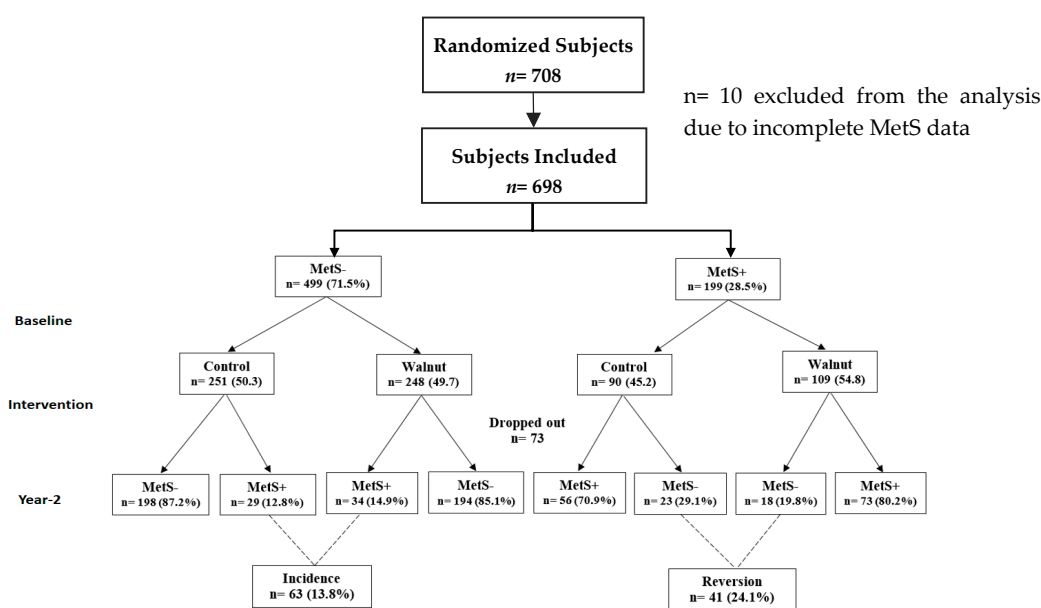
Randomized Subjects
$n$= 708

n= 10 excluded from the analysis due to incomplete MetS data

Subjects Included
$n$= 698

MetS-
n= 499 (71.5%)

MetS+
n= 199 (28.5%)

Baseline

Control
n= 251 (50.3)

Walnut
n= 248 (49.7)

Control
n= 90 (45.2)

Walnut
n= 109 (54.8)

Intervention

Dropped out
n= 73

Year-2

MetS-
n= 198 (87.2%)

MetS+
n= 29 (12.8%)

MetS+
n= 34 (14.9%)

MetS-
n= 194 (85.1%)

MetS+
n= 56 (70.9%)

MetS-
n= 23 (29.1%)

MetS-
n= 18 (19.8%)

MetS+
n= 73 (80.2%)

Incidence
n= 63 (13.8%)

Reversion
n= 41 (24.1%)